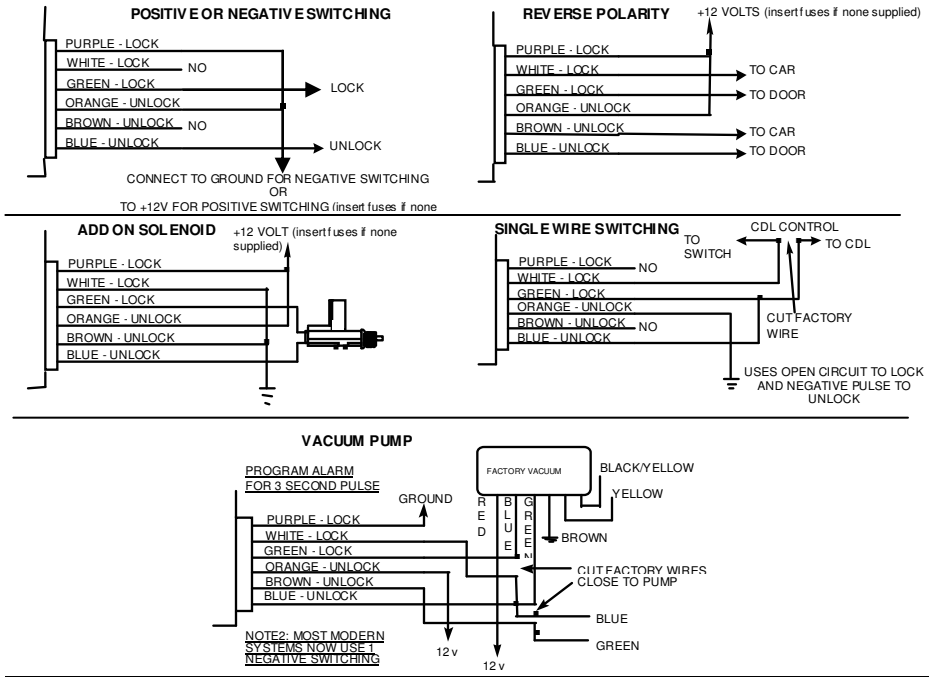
POSITIVE OR NEGATIVE SWITCHING

PURPLE - LOCK
WHITE - LOCK
NO
GREEN - LOCK
LOCK
ORANGE - UNLOCK
BROWN - UNLOCK
NO
BLUE - UNLOCK
UNLOCK

CONNECT TO GROUND FOR NEGATIVE SWITCHING
OR
TO +12V FOR POSITIVE SWITCHING (insert fuses if none

REVERSE POLARITY

+12 VOLTS (insert fuses if none supplied)

PURPLE - LOCK
WHITE - LOCK
TO CAR
GREEN - LOCK
TO DOOR
ORANGE - UNLOCK
BROWN - UNLOCK
TO CAR
BLUE - UNLOCK
TO DOOR

ADD ON SOLENOID

+12 VOLT (insert fuses if none supplied)

PURPLE - LOCK
WHITE - LOCK
GREEN - LOCK
ORANGE - UNLOCK
BROWN - UNLOCK
BLUE - UNLOCK

SINGLE WIRE SWITCHING

TO SWITCH
CDL CONTROL
TO CDL

PURPLE - LOCK
NO
WHITE - LOCK
GREEN - LOCK
ORANGE - UNLOCK
BROWN - UNLOCK
NO
BLUE - UNLOCK

CUT FACTORY WIRE

USES OPEN CIRCUIT TO LOCK AND NEGATIVE PULSE TO UNLOCK

VACUUM PUMP

PROGRAM ALARM FOR 3 SECOND PULSE

GROUND

FACTORY VACUUM

BLACK/YELLOW
YELLOW

R E D
B L U E
G R E E N

BROWN

PURPLE - LOCK
WHITE - LOCK
GREEN - LOCK
ORANGE - UNLOCK
BROWN - UNLOCK
BLUE - UNLOCK

CUT FACTORY WIRES CLOSE TO PUMP

BLUE
GREEN

NOTE2: MOST MODERN SYSTEMS NOW USE 1 NEGATIVE SWITCHING

12 v
12 v